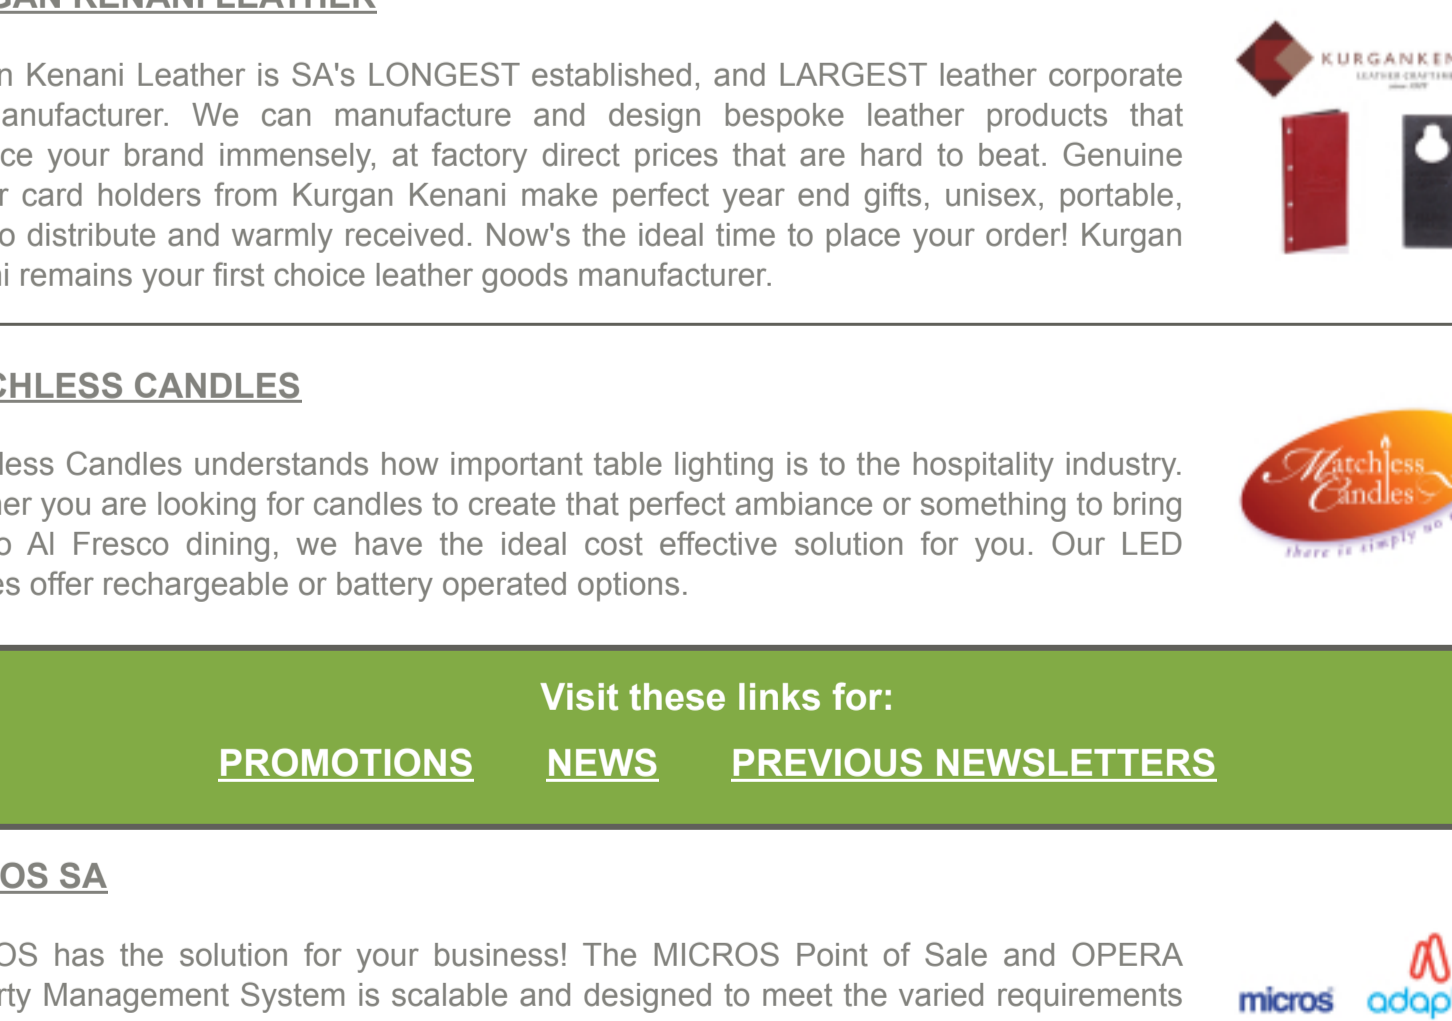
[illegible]AN KENANI LEATHER

n Kenani Leather is SA's LONGEST established, and LARGEST leather corporate anufacturer. We can manufacture and design bespoke leather products that ce your brand immensely, at factory direct prices that are hard to beat. Genuine r card holders from Kurgan Kenani make perfect year end gifts, unisex, portable, o distribute and warmly received. Now's the ideal time to place your order! Kurgan i remains your first choice leather goods manufacturer.

KURGANKEN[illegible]

CHLESS CANDLES

less Candles understands how important table lighting is to the hospitality industry. er you are looking for candles to create that perfect ambiance or something to bring o Al Fresco dining, we have the ideal cost effective solution for you. Our LED es offer rechargeable or battery operated options.

Matchless Candles
there is simply no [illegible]

Visit these links for:

PROMOTIONS NEWS PREVIOUS NEWSLETTERS

OS SA

OS has the solution for your business! The MICROS Point of Sale and OPERA rty Management System is scalable and designed to meet the varied requirements

micros adap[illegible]